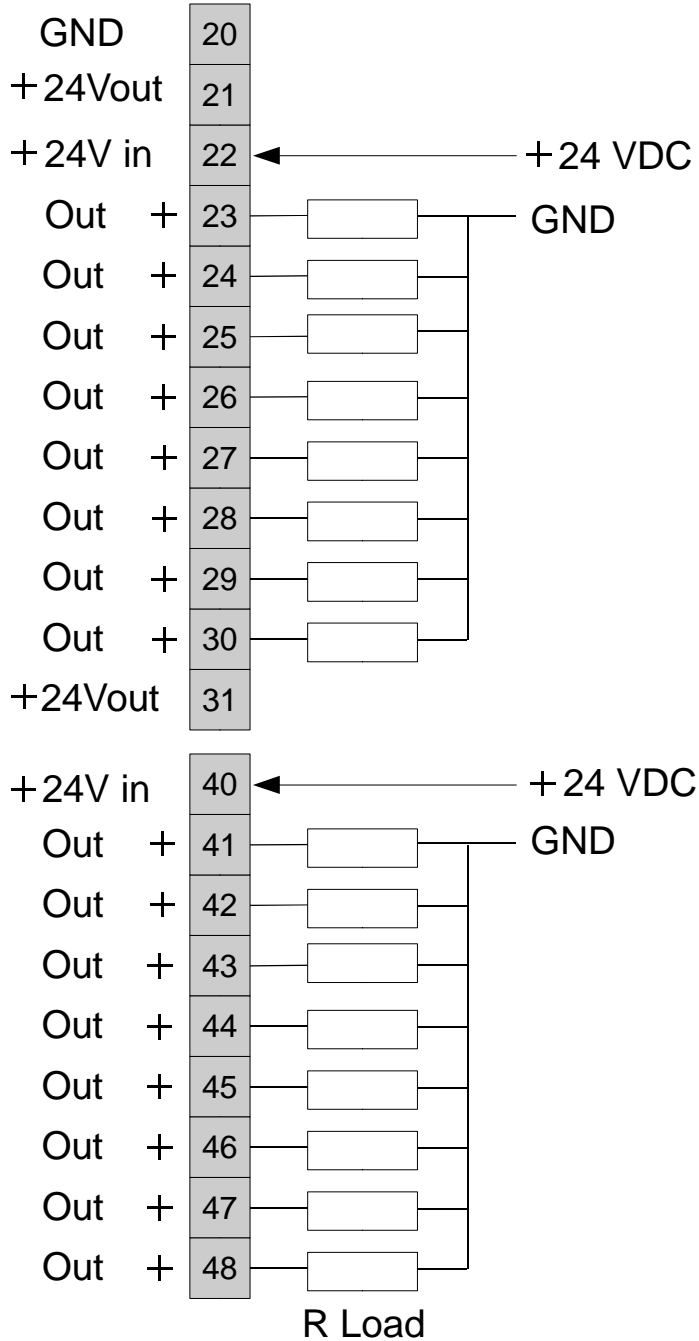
GND 20
+24Vout 21
+24V in 22 +24 VDC
Out + 23 GND
Out + 24
Out + 25
Out + 26
Out + 27
Out + 28
Out + 29
Out + 30
+24Vout 31

+24V in 40 +24 VDC
Out + 41 GND
Out + 42
Out + 43
Out + 44
Out + 45
Out + 46
Out + 47
Out + 48

R Load